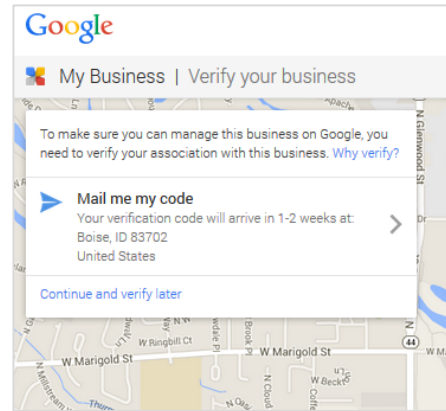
Google

My Business | Verify your business

To make sure you can manage this business on Google, you need to verify your association with this business. Why verify?

Mail me my code
Your verification code will arrive in 1-2 weeks at:
Boise, ID 83702
United States

Continue and verify later

Apache
N Glenwood St
W Ringbill Ct
W Marigold St
W Marigold St
44
W Marigold St
W Beck
N Cloud
N Brook Pl